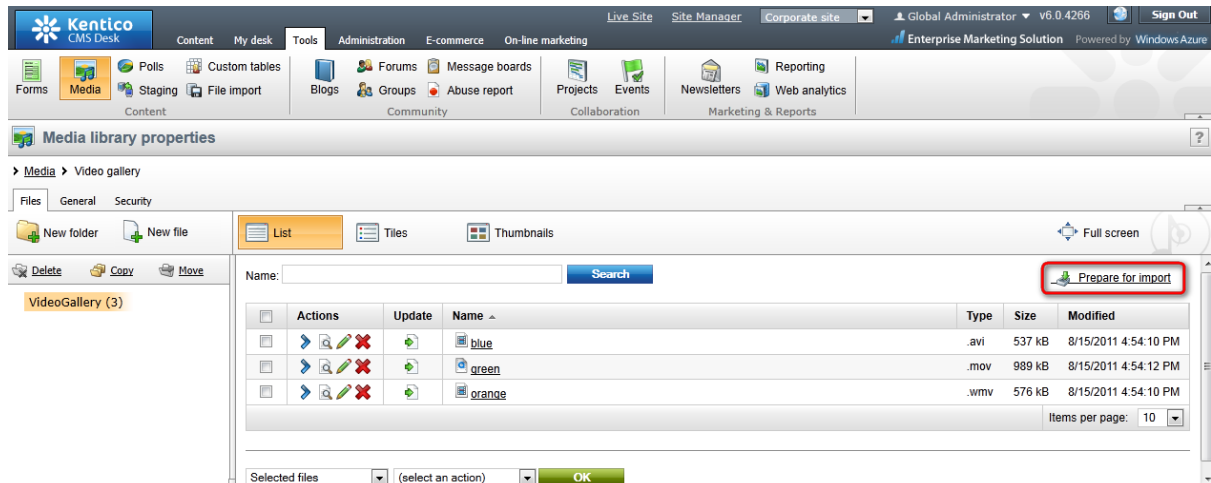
Kentico CMS Desk

Content My desk Tools Administration E-commerce On-line marketing

Live Site Site Manager Corporate site Global Administrator v6.0.4266 Sign Out

Enterprise Marketing Solution Powered by Windows Azure

Forms Media Polls Staging Custom tables File import
Content

Blogs Forums Groups Message boards Abuse report
Community

Projects Events
Collaboration

Newsletters Reporting Web analytics
Marketing & Reports

Media library properties

Media Video gallery

Files General Security

New folder New file

Delete Copy Move

VideoGallery (3)

List Tiles Thumbnails Full screen

Name: Search

Prepare for import

| | Actions | Update | Name | Type | Size | Modified |
|---|---|---|---|---|---|---|
| | | | blue | .avi | 537 kB | 8/15/2011 4:54:10 PM |
| | | | green | .mov | 989 kB | 8/15/2011 4:54:12 PM |
| | | | orange | .wmv | 576 kB | 8/15/2011 4:54:10 PM |

Items per page: 10

Selected files (select an action) OK